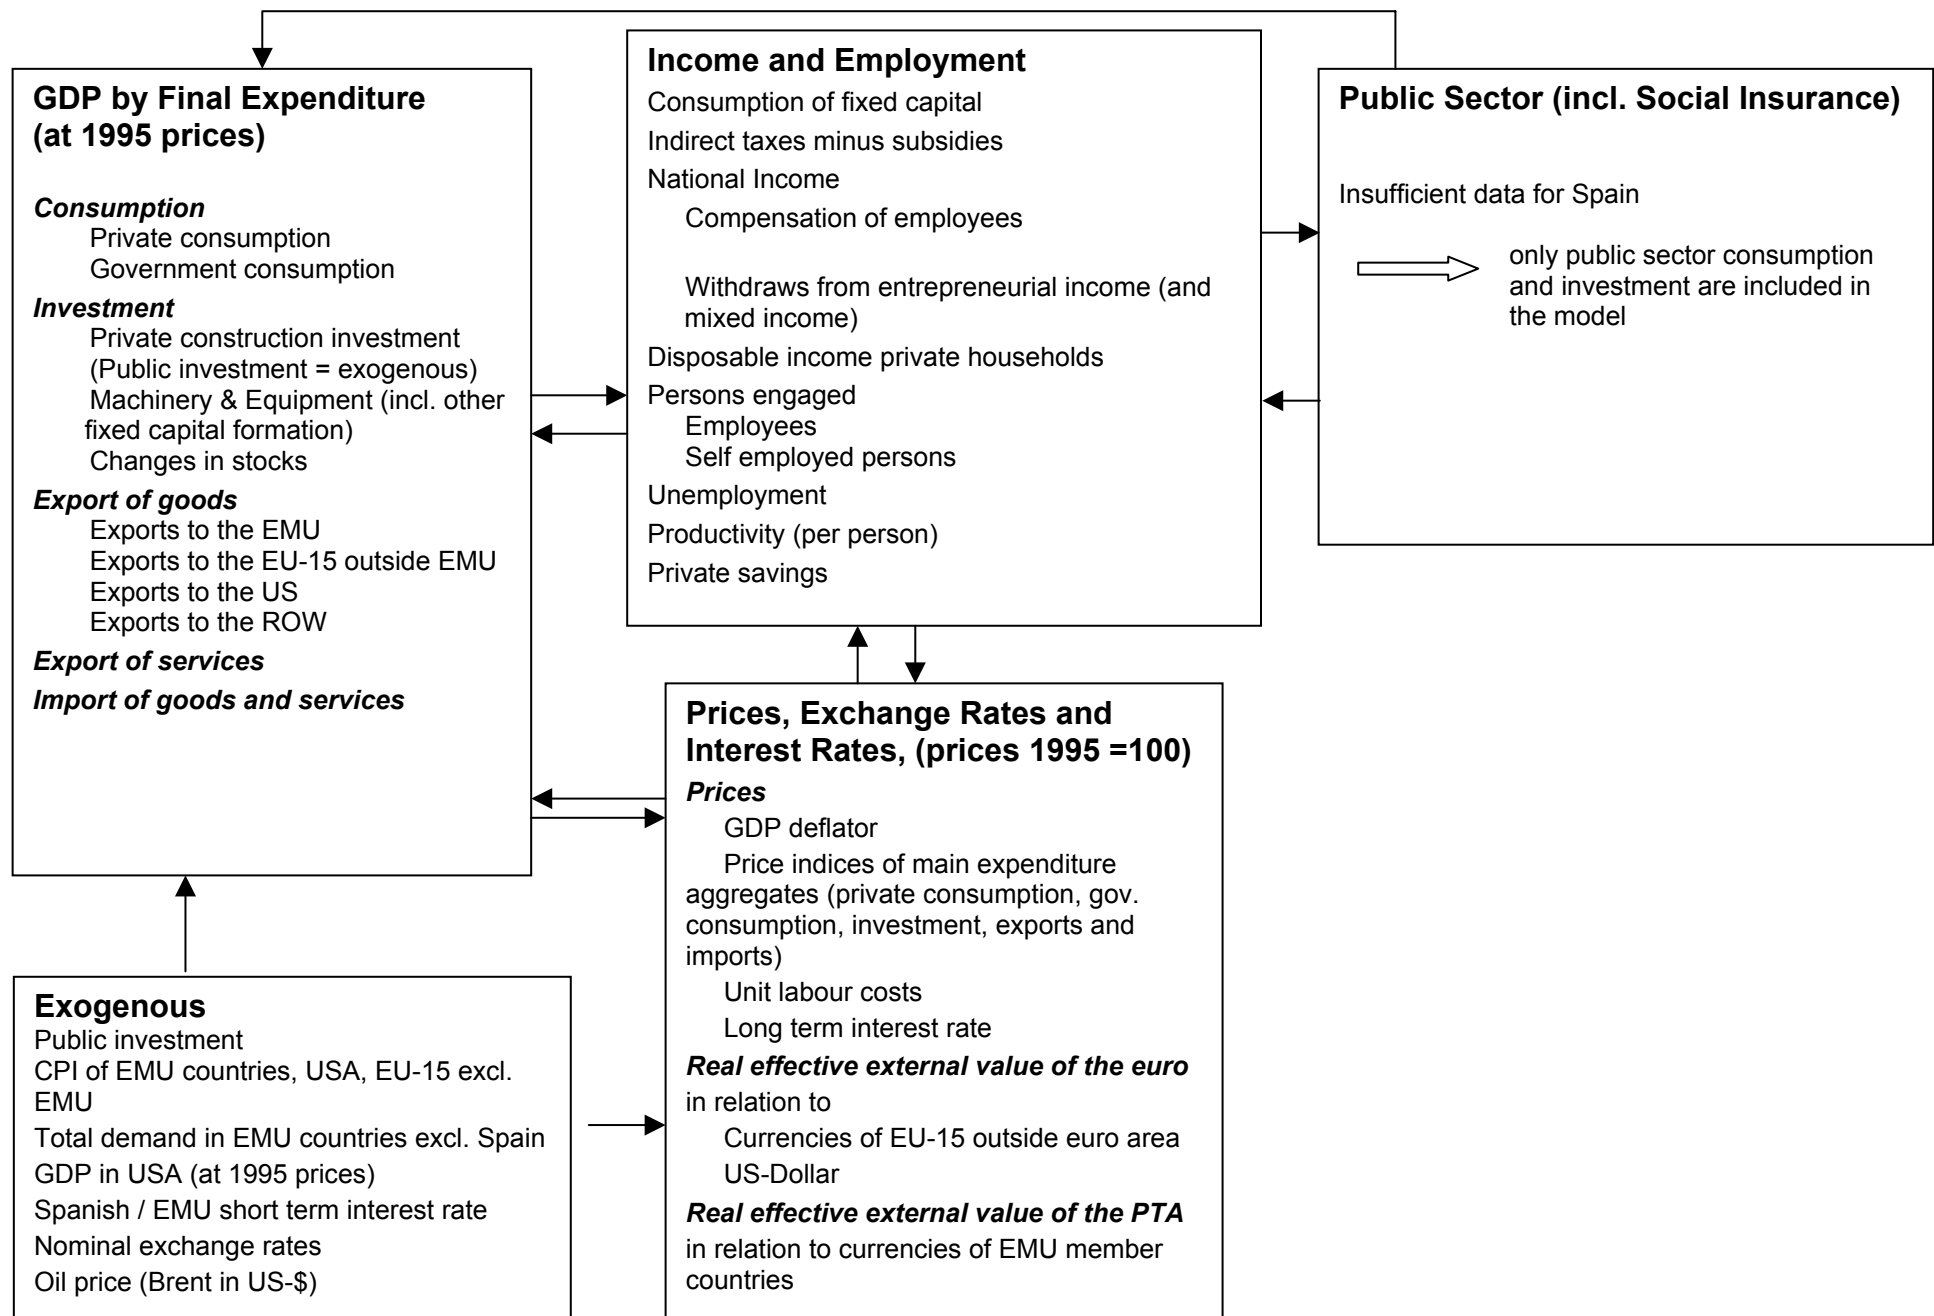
**GDP by Final Expenditure (at 1995 prices)**

***Consumption***
Private consumption
Government consumption

***Investment***
Private construction investment (Public investment = exogenous)
Machinery & Equipment (incl. other fixed capital formation)
Changes in stocks

***Export of goods***
Exports to the EMU
Exports to the EU-15 outside EMU
Exports to the US
Exports to the ROW

***Export of services***

***Import of goods and services***

**Income and Employment**
Consumption of fixed capital
Indirect taxes minus subsidies
National Income
Compensation of employees

Withdraws from entrepreneurial income (and mixed income)
Disposable income private households
Persons engaged
Employees
Self employed persons
Unemployment
Productivity (per person)
Private savings

**Public Sector (incl. Social Insurance)**

Insufficient data for Spain

only public sector consumption and investment are included in the model

**Prices, Exchange Rates and Interest Rates, (prices 1995 =100)**

***Prices***
GDP deflator
Price indices of main expenditure aggregates (private consumption, gov. consumption, investment, exports and imports)
Unit labour costs
Long term interest rate

***Real effective external value of the euro***
in relation to
Currencies of EU-15 outside euro area
US-Dollar

***Real effective external value of the PTA***
in relation to currencies of EMU member countries

**Exogenous**
Public investment
CPI of EMU countries, USA, EU-15 excl. EMU
Total demand in EMU countries excl. Spain
GDP in USA (at 1995 prices)
Spanish / EMU short term interest rate
Nominal exchange rates
Oil price (Brent in US-$)